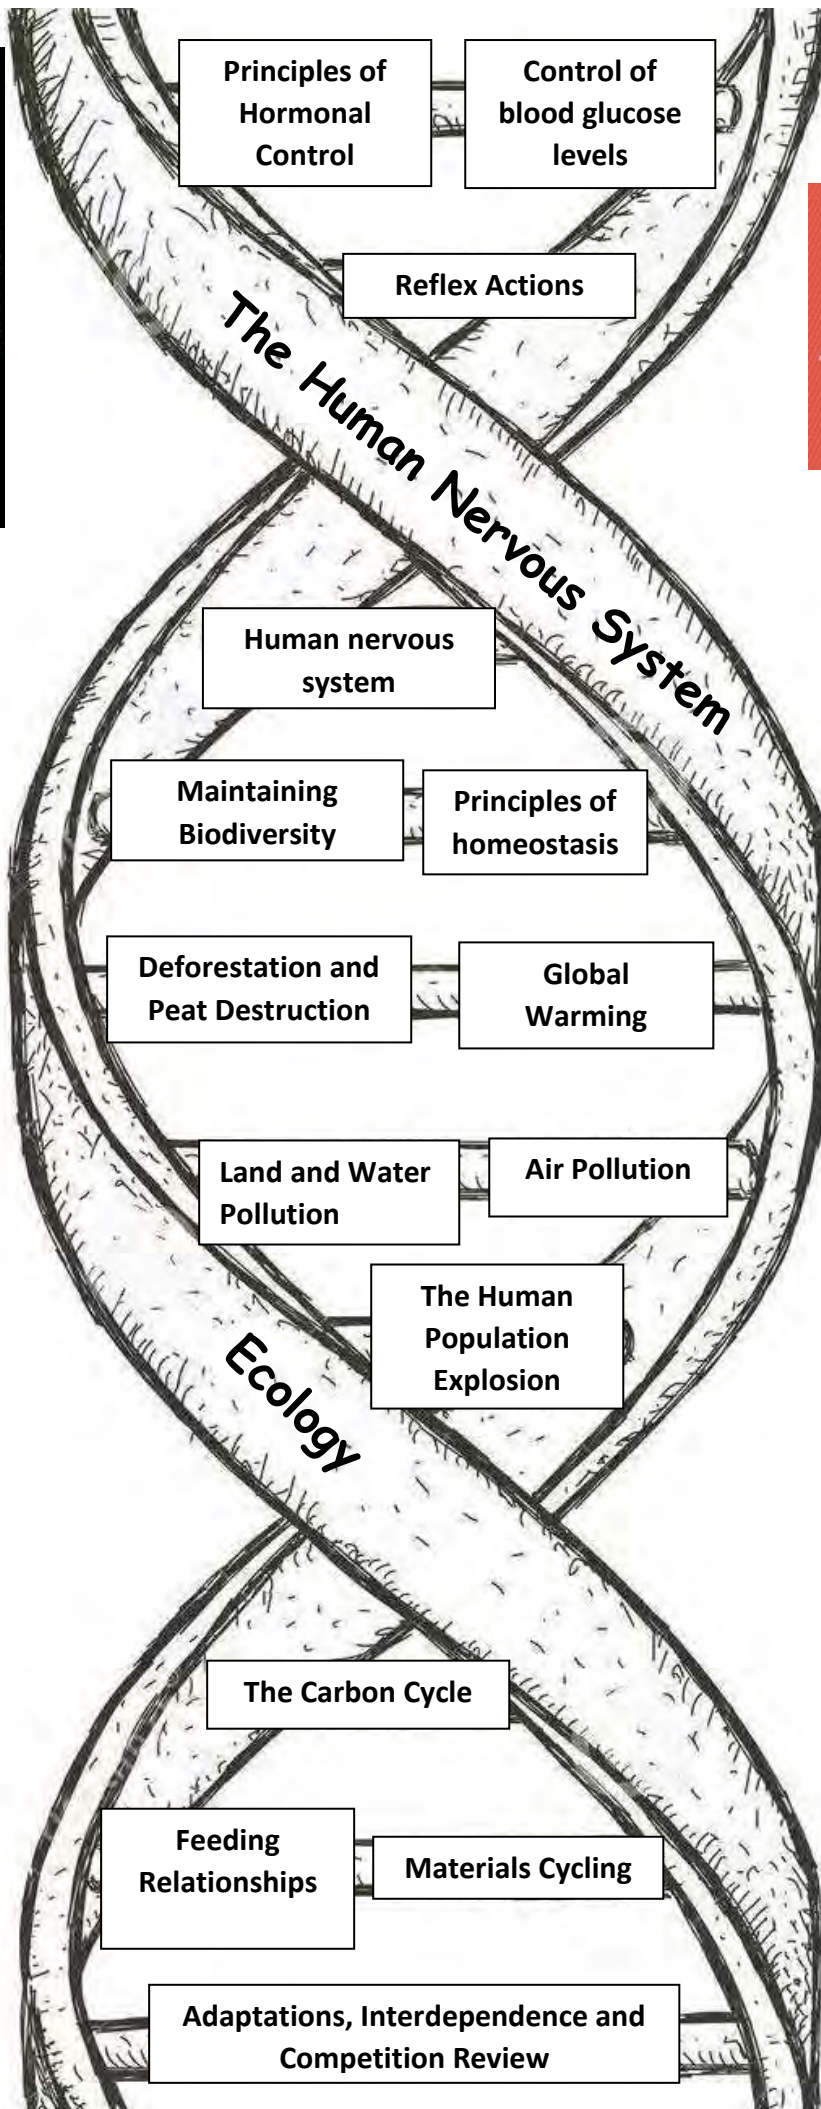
Principles of Hormonal Control

Control of blood glucose levels

Reflex Actions

The Human Nervous System

Human nervous system

Maintaining Biodiversity

Principles of homeostasis

Deforestation and Peat Destruction

Global Warming

Land and Water Pollution

Air Pollution

The Human Population Explosion

Ecology

The Carbon Cycle

Feeding Relationships

Materials Cycling

Adaptations, Interdependence and Competition Review